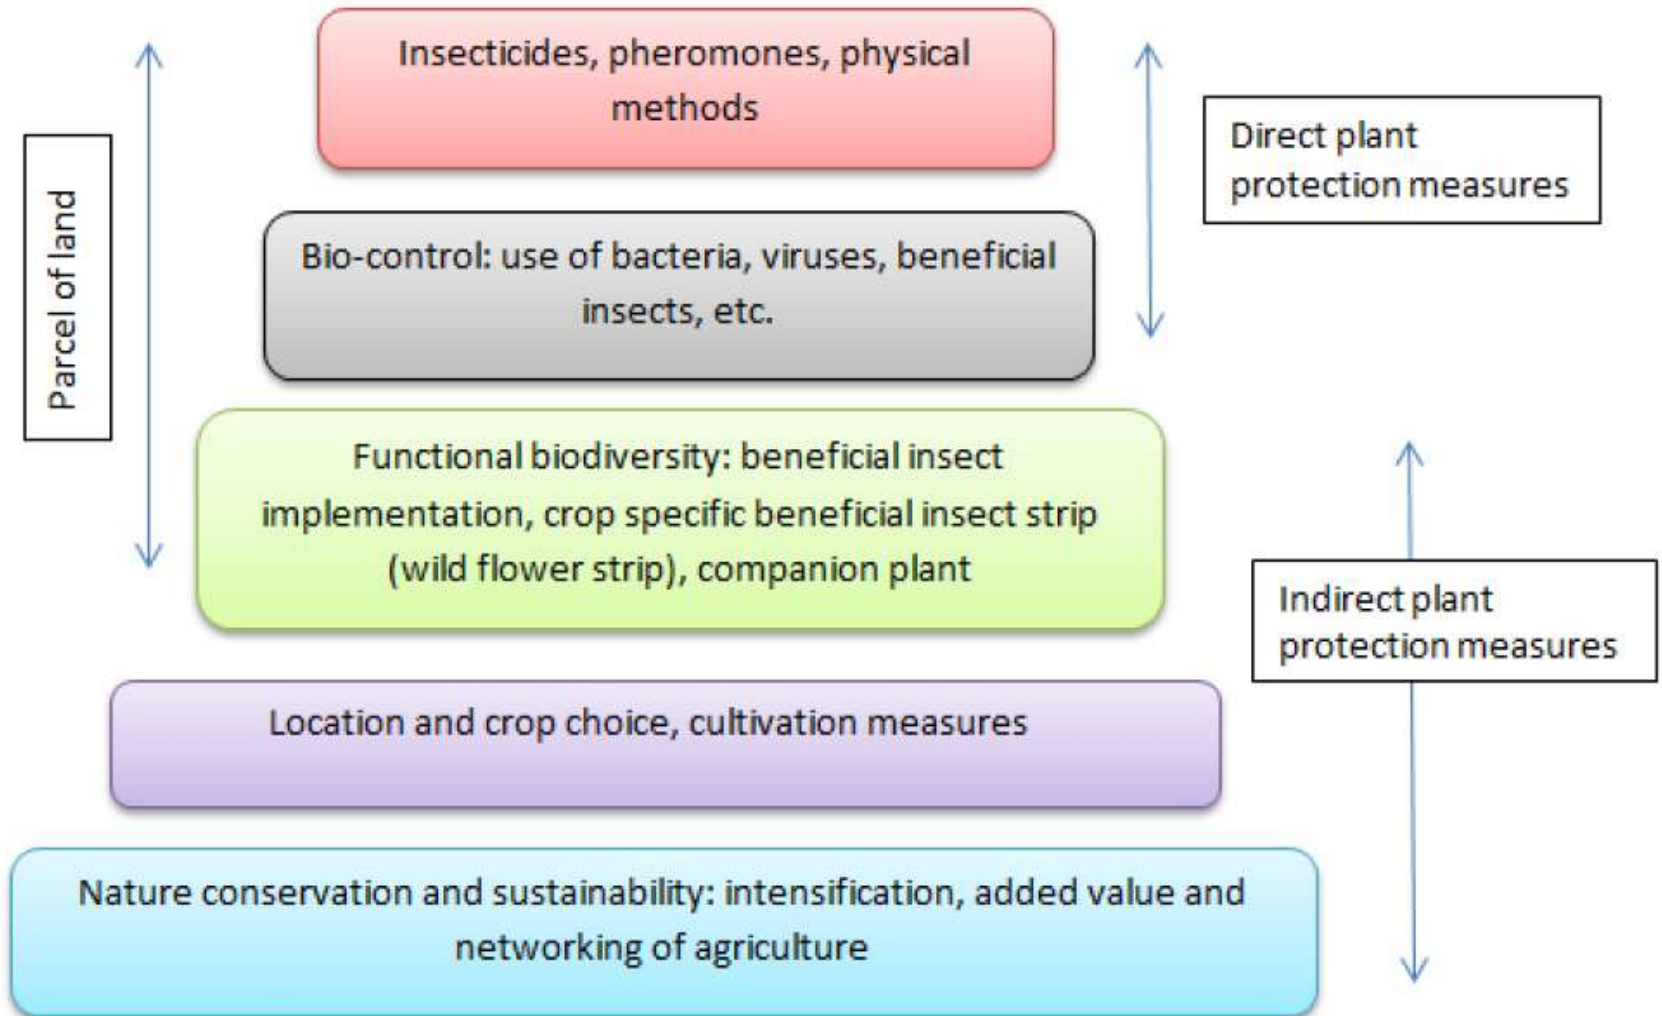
Parcel of land

Insecticides, pheromones, physical methods

Direct plant protection measures

Bio-control: use of bacteria, viruses, beneficial insects, etc.

Functional biodiversity: beneficial insect implementation, crop specific beneficial insect strip (wild flower strip), companion plant

Indirect plant protection measures

Location and crop choice, cultivation measures

Nature conservation and sustainability: intensification, added value and networking of agriculture